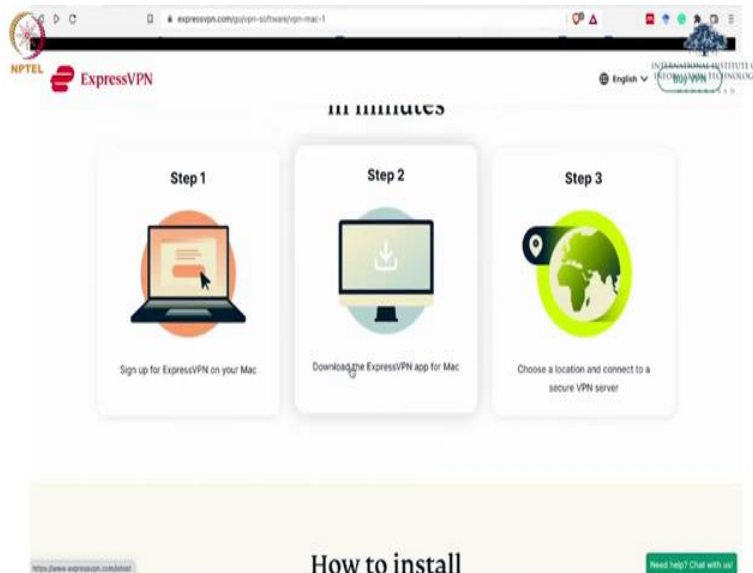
expressvpn.com/go/vpn-software/vpn-mac-1

NPTEL

ExpressVPN

English

Buy VPN

INTERNATIONAL INSTITUTE OF INFORMATION TECHNOLOGY

in minutes

Step 1

Sign up for ExpressVPN on your Mac

Step 2

Download the ExpressVPN app for Mac

Step 3

Choose a location and connect to a secure VPN server

How to install

https://www.expressvpn.com/setup

Need help? Chat with us!